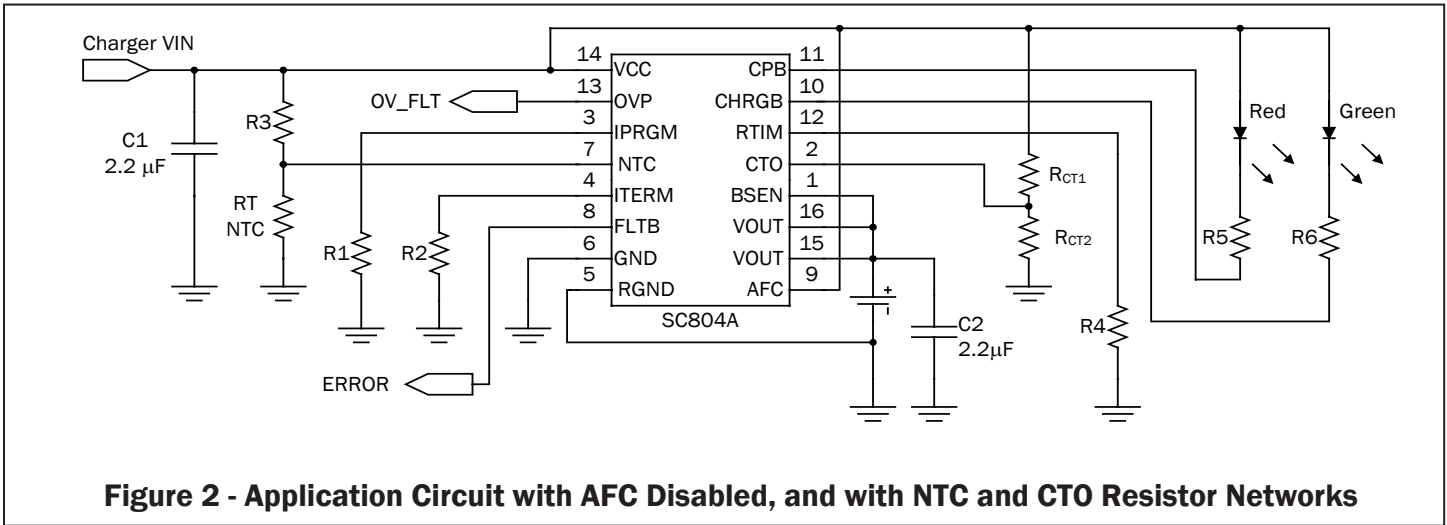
Charger VIN

C1
2.2 μF

R3

RT
NTC

OV_FLT

R1

R2

ERROR

14 VCC
13 OVP
3 IPRGM
7 NTC
4 ITERM
8 FLTB
6 GND
5 RGND

11 CPB
10 CHRGB
12 RTIM
2 CTO
1 BSEN
16 VOUT
15 VOUT
9 AFC

SC804A

+
-

C2
2.2μF

$R_{CT1}$

$R_{CT2}$

R4

Red

Green

R5

R6

Figure 2 - Application Circuit with AFC Disabled, and with NTC and CTO Resistor Networks